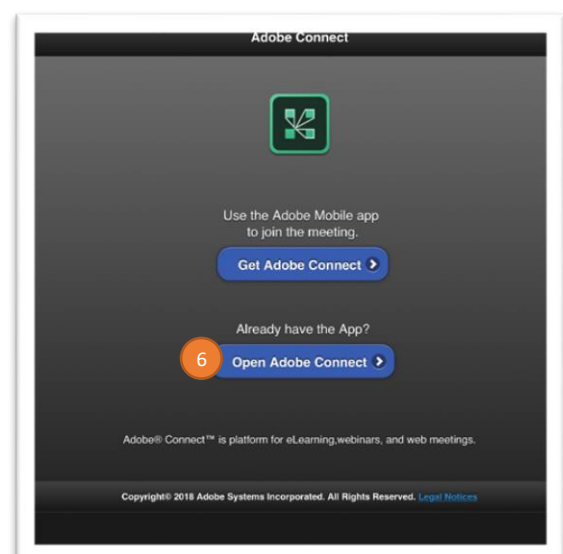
Adobe Connect

Use the Adobe Mobile app to join the meeting.

Get Adobe Connect

Already have the App?

6

Open Adobe Connect

Adobe® Connect™ is platform for eLearning,webinars, and web meetings.

Copyright© 2018 Adobe Systems Incorporated. All Rights Reserved. Legal Notices